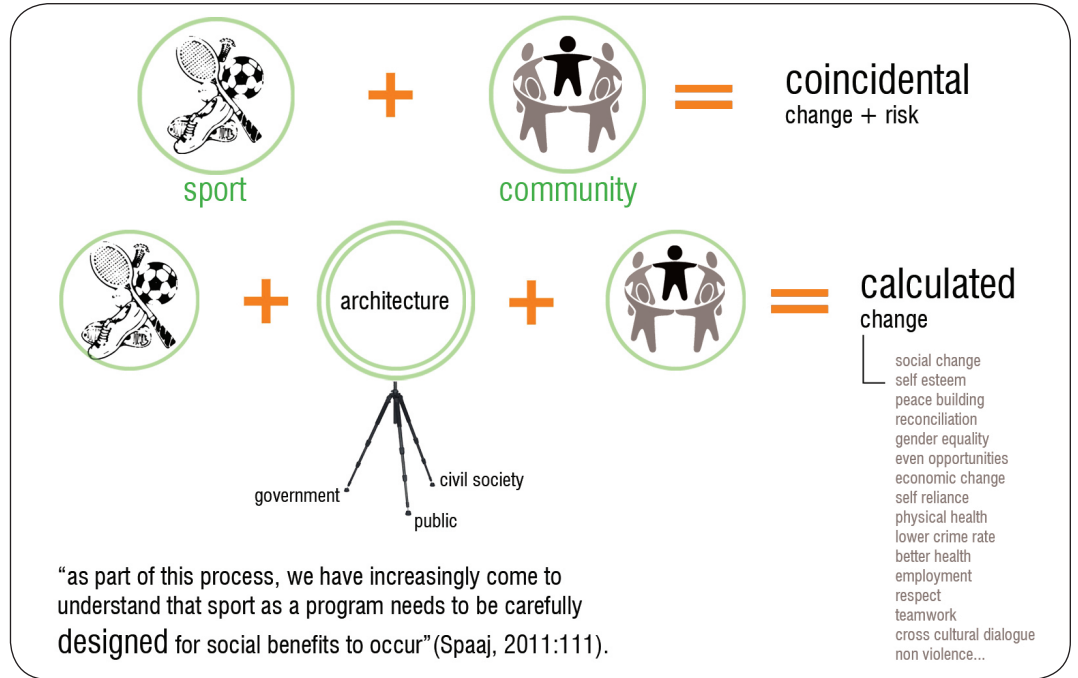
sport + community = coincidental
change + risk

architecture

+ + = calculated
change

social change
self esteem
peace building
reconciliation
gender equality
even opportunities
economic change
self reliance
physical health
lower crime rate
better health
employment
respect
teamwork
cross cultural dialogue
non violence...

government
civil society
public

“as part of this process, we have increasingly come to understand that sport as a program needs to be carefully designed for social benefits to occur”(Spaaj, 2011:111).